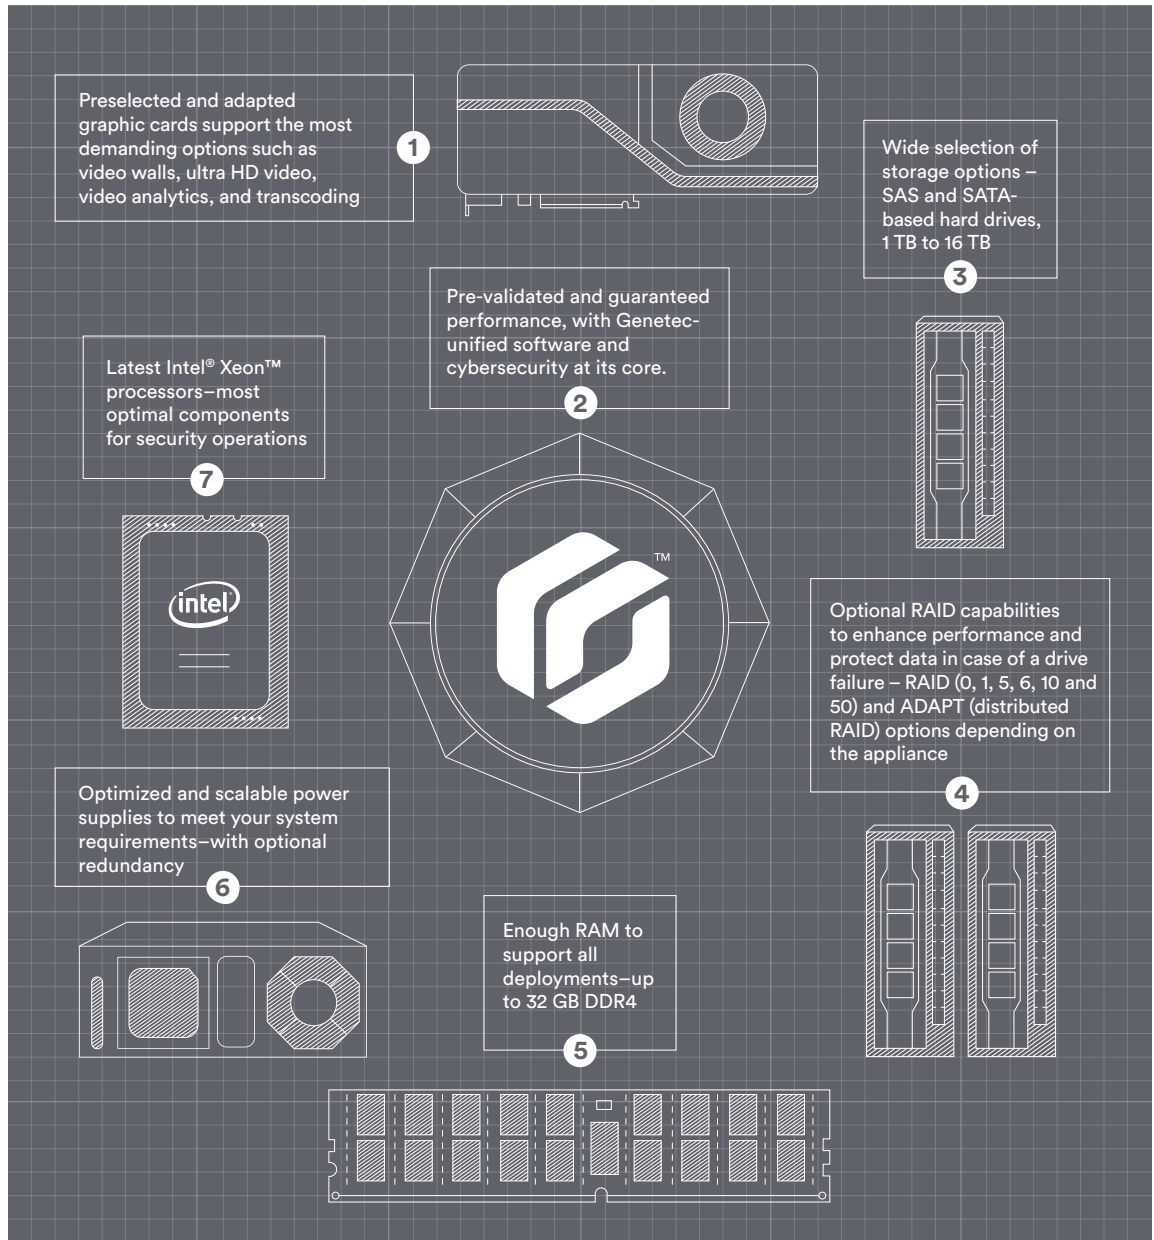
Preselected and adapted graphic cards support the most demanding options such as video walls, ultra HD video, video analytics, and transcoding

1

Wide selection of storage options – SAS and SATA-based hard drives, 1 TB to 16 TB

3

Pre-validated and guaranteed performance, with Genetec-unified software and cybersecurity at its core.

2

Latest Intel® Xeon™ processors–most optimal components for security operations

7

intel

™

Optional RAID capabilities to enhance performance and protect data in case of a drive failure – RAID (0, 1, 5, 6, 10 and 50) and ADAPT (distributed RAID) options depending on the appliance

4

Optimized and scalable power supplies to meet your system requirements–with optional redundancy

6

Enough RAM to support all deployments–up to 32 GB DDR4

5